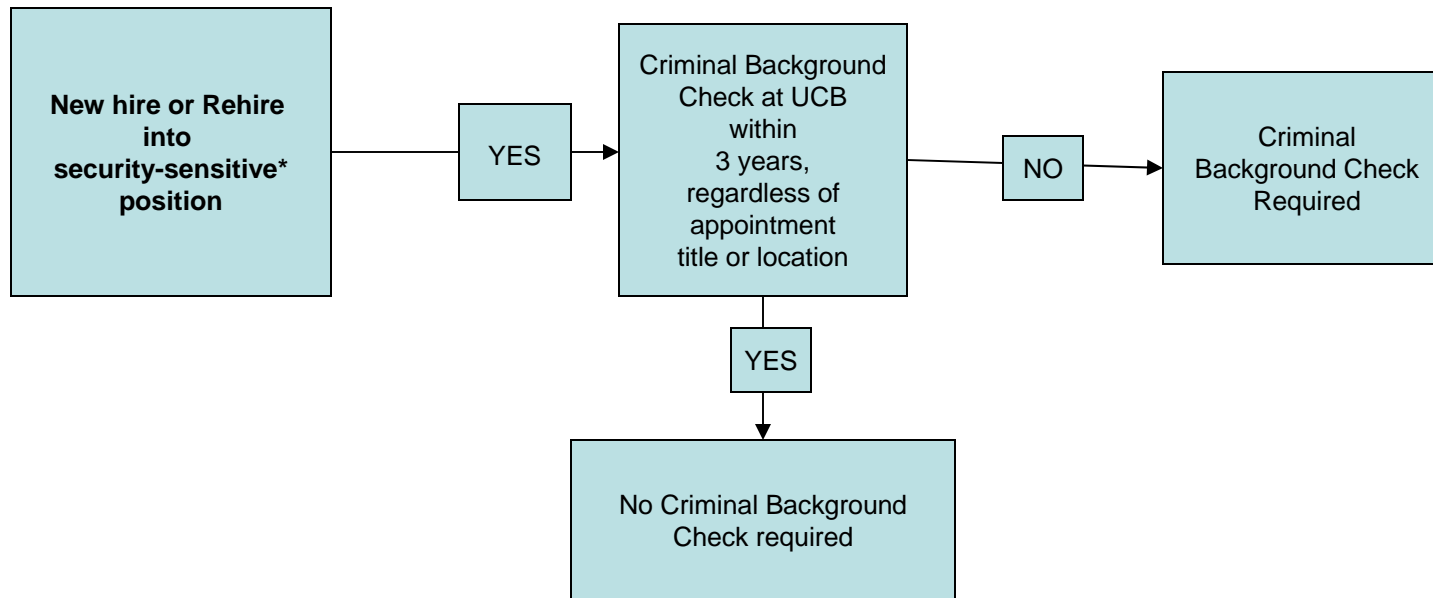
New hire or Rehire into security-sensitive* position

YES

Criminal Background Check at UCB within 3 years, regardless of appointment title or location

NO

Criminal Background Check Required

YES

No Criminal Background Check required